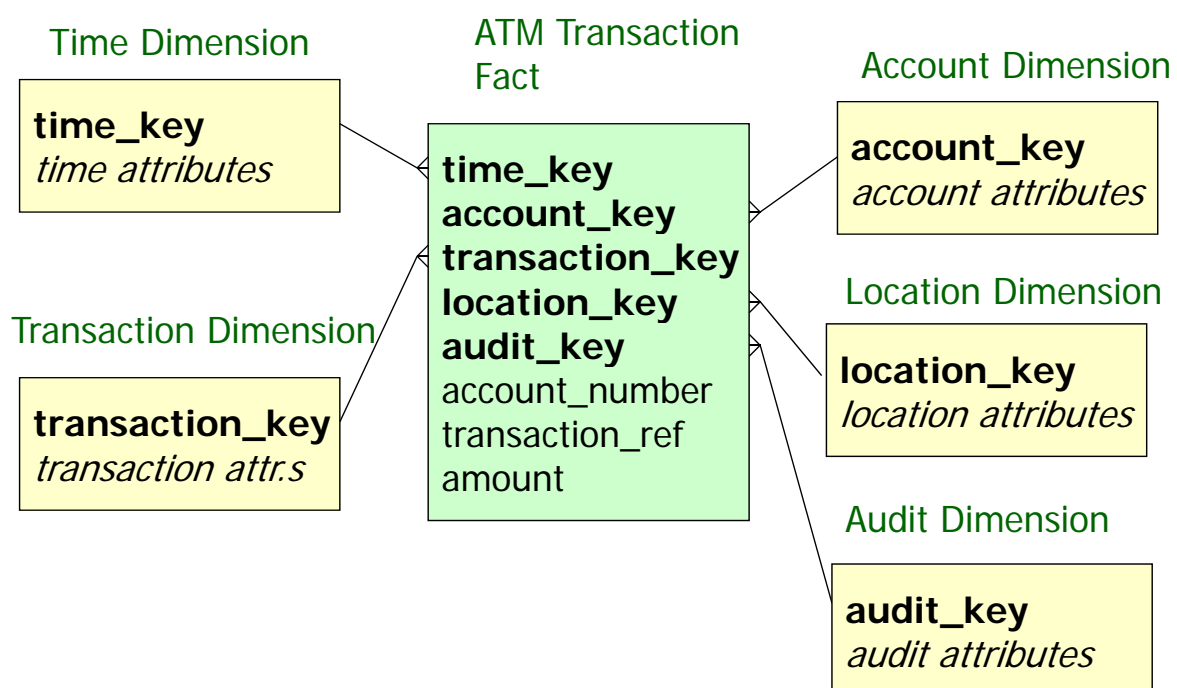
Time Dimension

**time_key**
*time attributes*

ATM Transaction Fact

**time_key**
**account_key**
**transaction_key**
**location_key**
**audit_key**
account_number
transaction_ref
amount

Account Dimension

**account_key**
*account attributes*

Transaction Dimension

**transaction_key**
*transaction attr.s*

Location Dimension

**location_key**
*location attributes*

Audit Dimension

**audit_key**
*audit attributes*